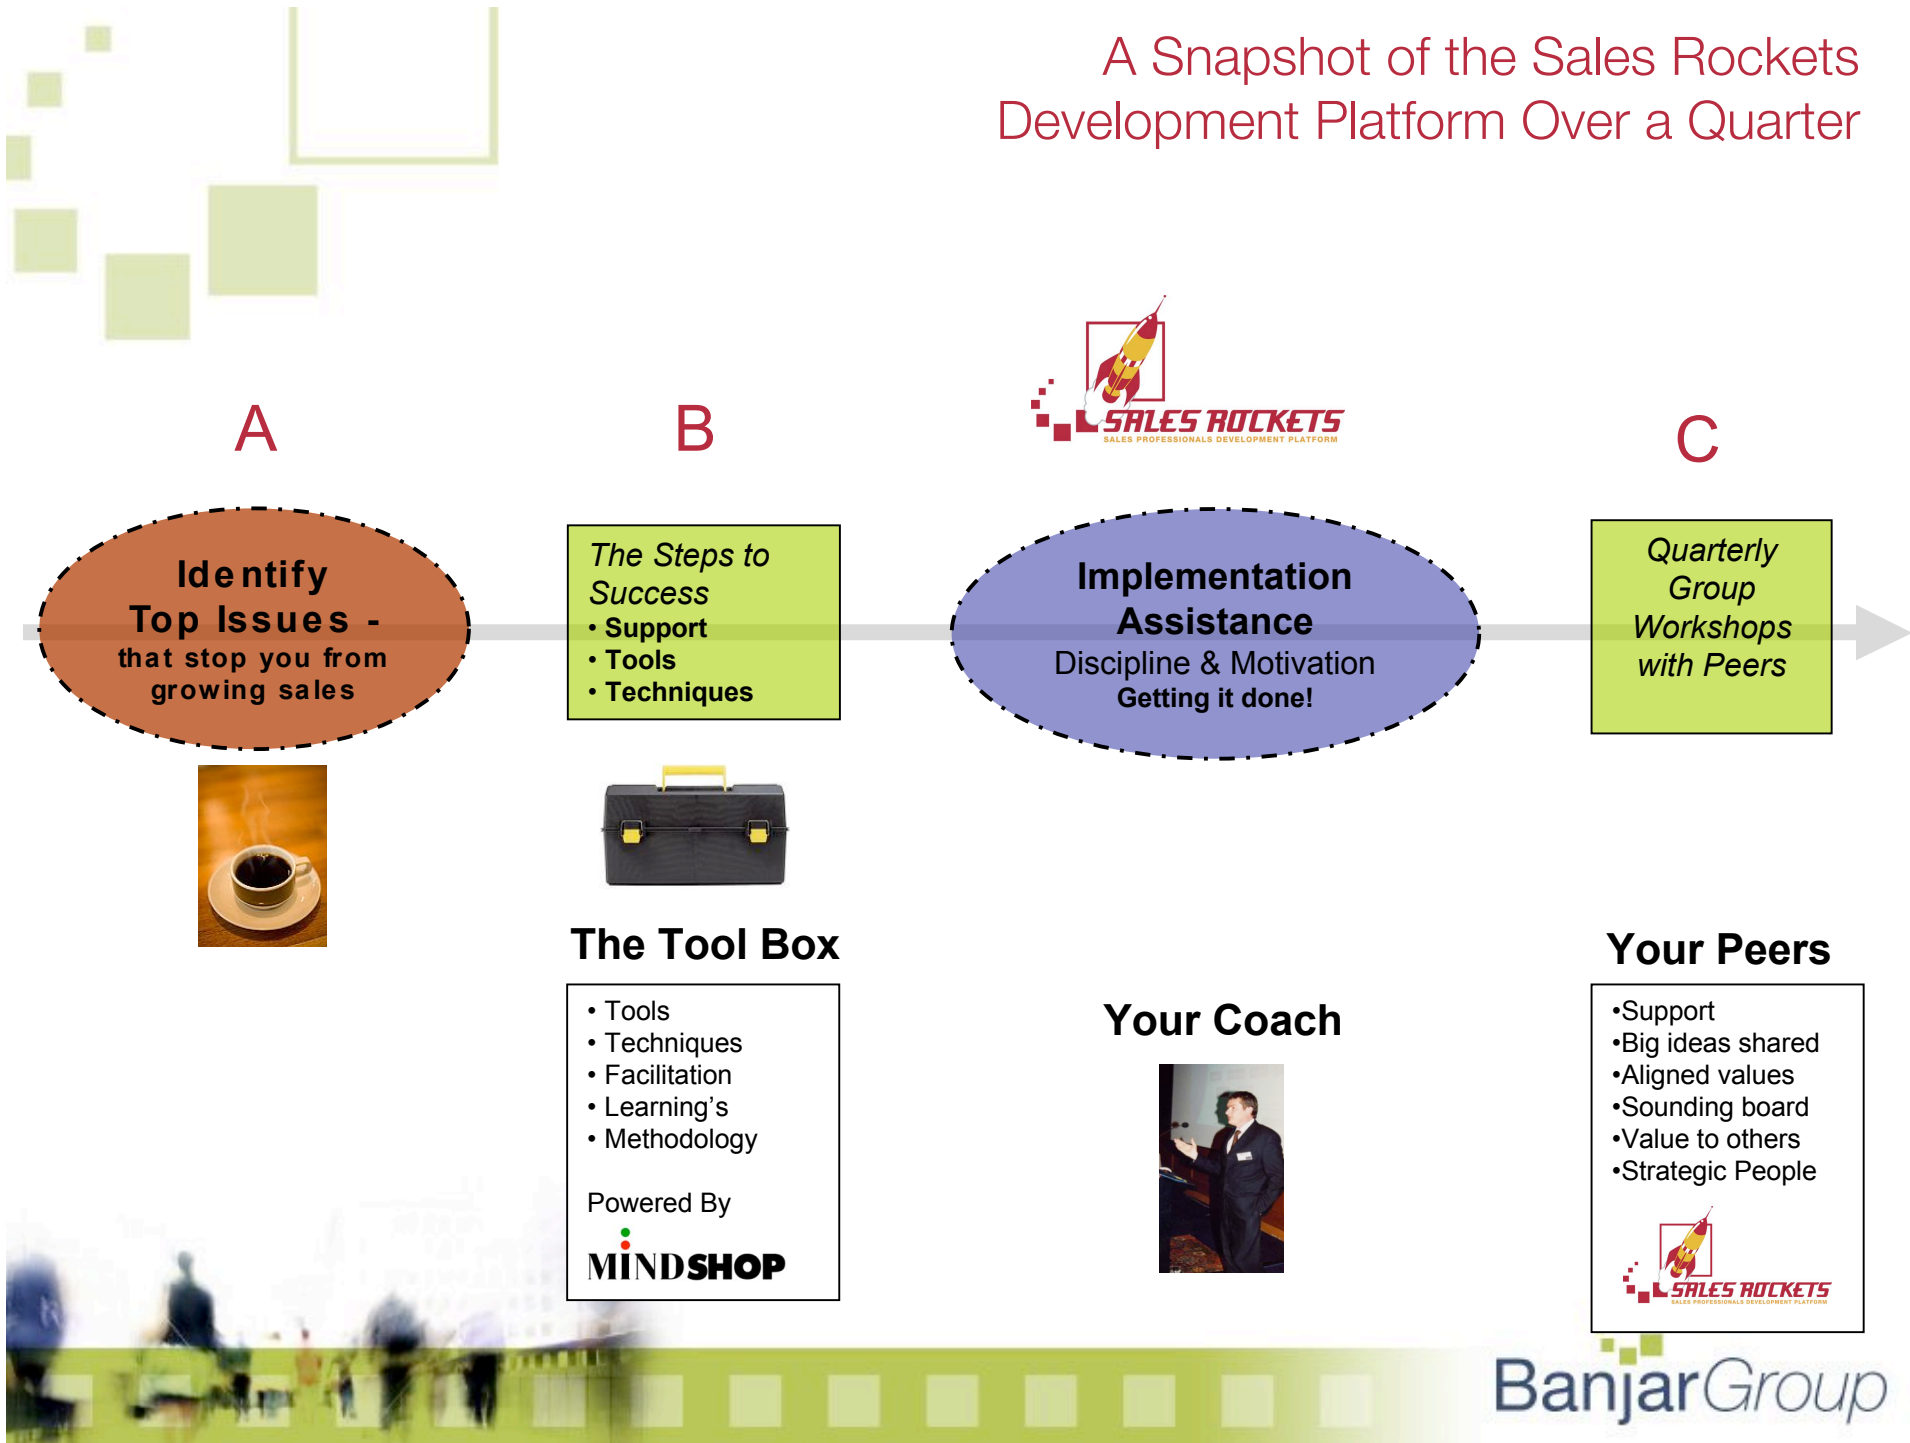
A Snapshot of the Sales Rockets Development Platform Over a Quarter

SALES ROCKETS
SALES PROFESSIONALS DEVELOPMENT PLATFORM

A

B

C

Identify
Top Issues -
that stop you from growing sales

The Steps to Success
• Support
• Tools
• Techniques

Implementation Assistance
Discipline & Motivation
Getting it done!

Quarterly Group Workshops with Peers

The Tool Box

• Tools
• Techniques
• Facilitation
• Learning's
• Methodology

Powered By
MINDSHOP

Your Coach

Your Peers

•Support
•Big ideas shared
•Aligned values
•Sounding board
•Value to others
•Strategic People

SALES ROCKETS
SALES PROFESSIONALS DEVELOPMENT PLATFORM

BanjarGroup